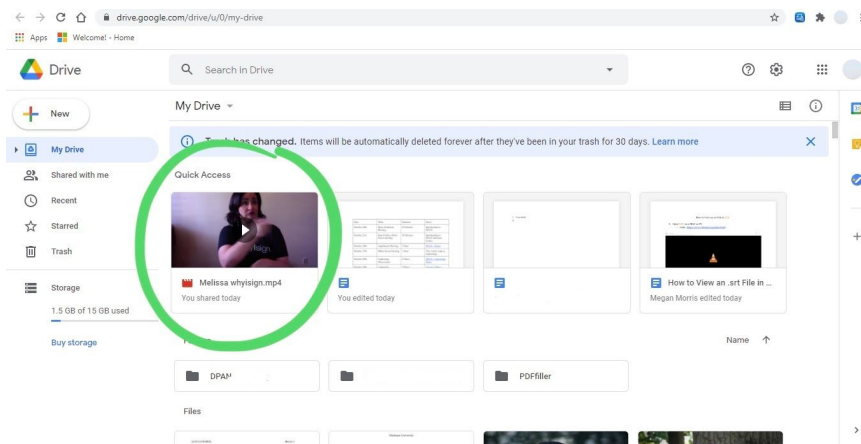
drive.google.com/drive/u/0/my-drive

Apps Welcome! - Home

Drive

Search in Drive

New

My Drive

Shared with me

Recent

Starred

Trash

Storage

1.5 GB of 15 GB used

Buy storage

My Drive

T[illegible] has changed. Items will be automatically deleted forever after they've been in your trash for 30 days. Learn more

Quick Access

Melissa whyisign.mp4
You shared today

You edited today

How to View an .srt File in ...
Megan Morris edited today

Name

DPAN

PDFfiller

Files